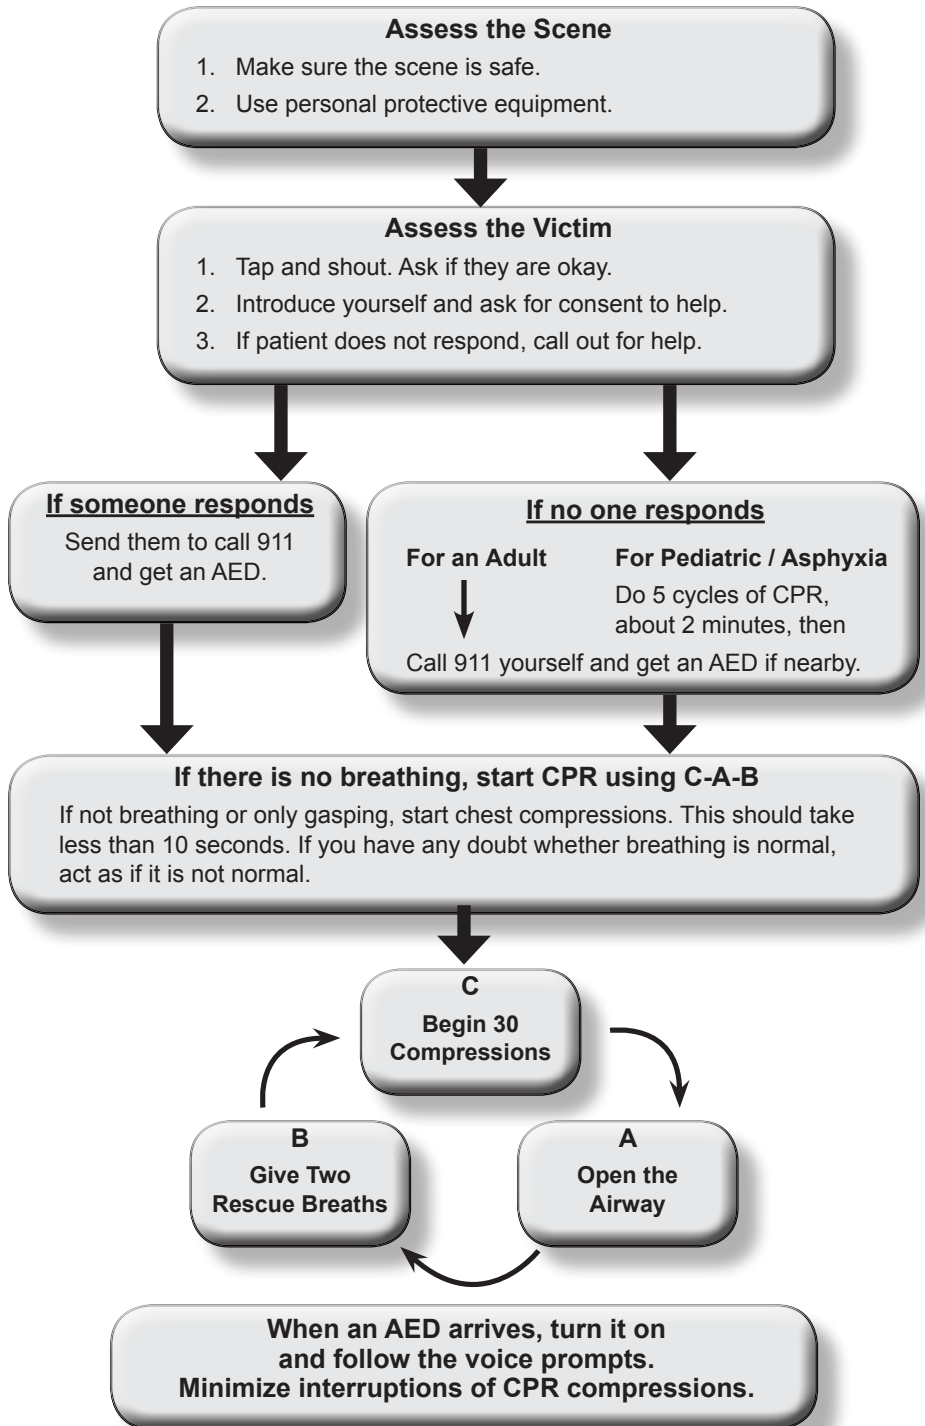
**Assess the Scene**

1. Make sure the scene is safe.
2. Use personal protective equipment.

**Assess the Victim**

1. Tap and shout. Ask if they are okay.
2. Introduce yourself and ask for consent to help.
3. If patient does not respond, call out for help.

**If someone responds**

Send them to call 911 and get an AED.

**If no one responds**

**For an Adult**

**For Pediatric / Asphyxia**

Do 5 cycles of CPR, about 2 minutes, then

Call 911 yourself and get an AED if nearby.

**If there is no breathing, start CPR using C-A-B**

If not breathing or only gasping, start chest compressions. This should take less than 10 seconds. If you have any doubt whether breathing is normal, act as if it is not normal.

**C**
**Begin 30 Compressions**

**A**
**Open the Airway**

**B**
**Give Two Rescue Breaths**

**When an AED arrives, turn it on and follow the voice prompts. Minimize interruptions of CPR compressions.**